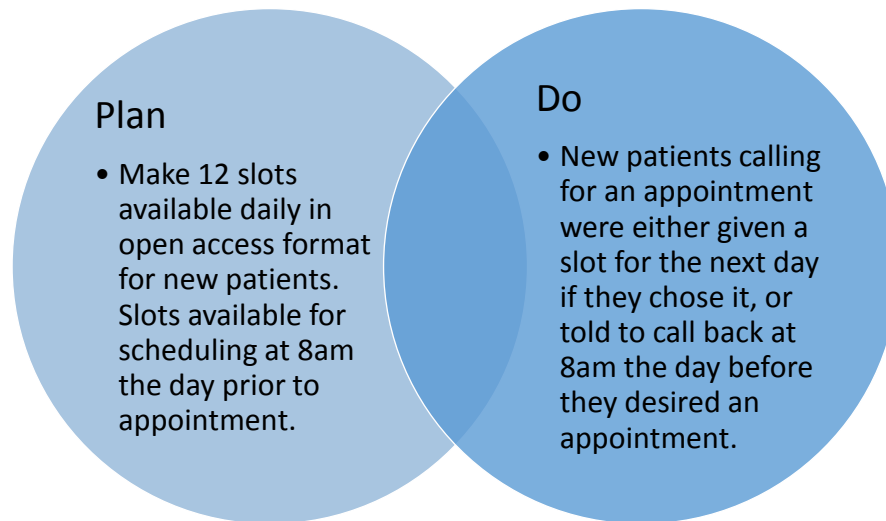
Plan

• Make 12 slots available daily in open access format for new patients. Slots available for scheduling at 8am the day prior to appointment.

Do

• New patients calling for an appointment were either given a slot for the next day if they chose it, or told to call back at 8am the day before they desired an appointment.